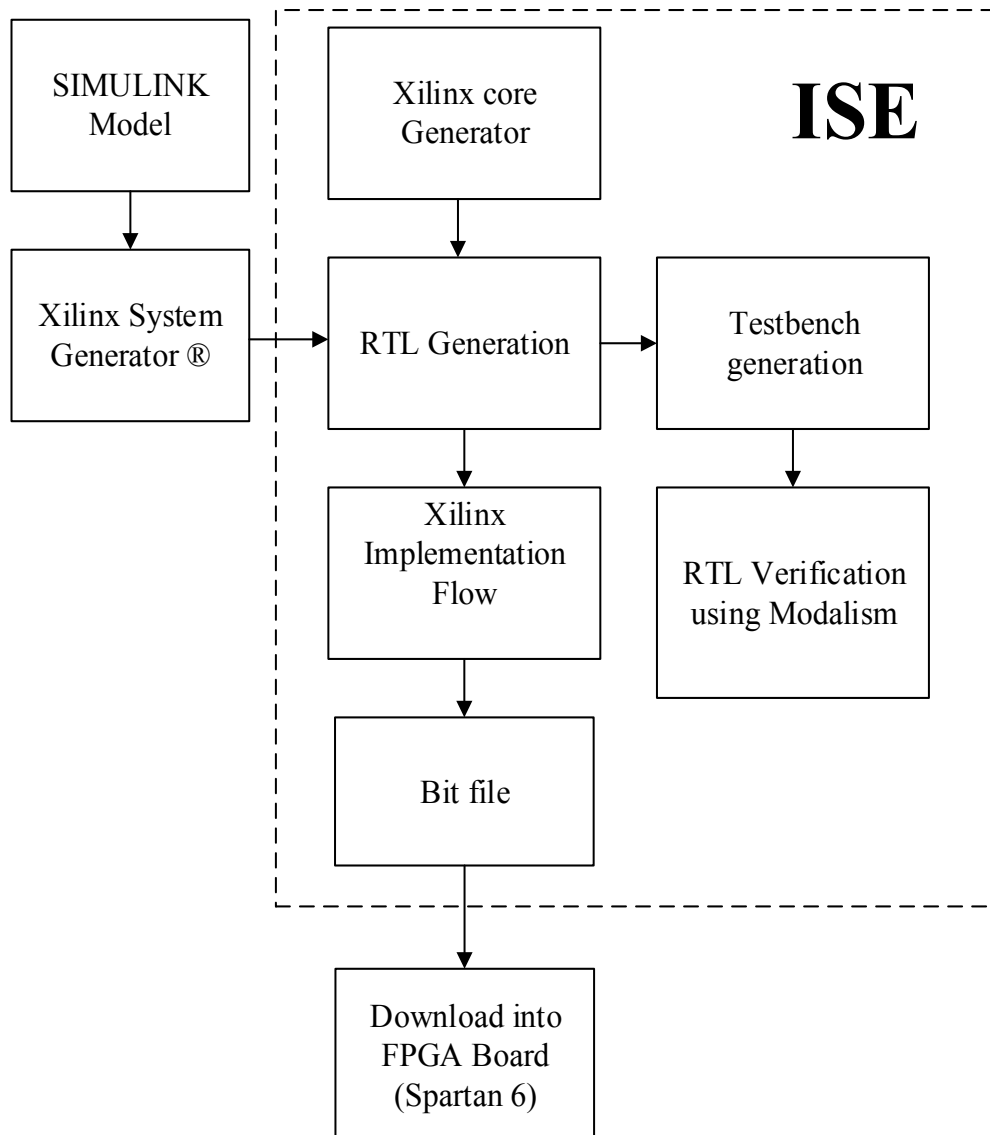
SIMULINK Model

Xilinx System Generator ®

Xilinx core Generator

ISE

RTL Generation

Testbench generation

Xilinx Implementation Flow

RTL Verification using Modalism

Bit file

Download into FPGA Board (Spartan 6)